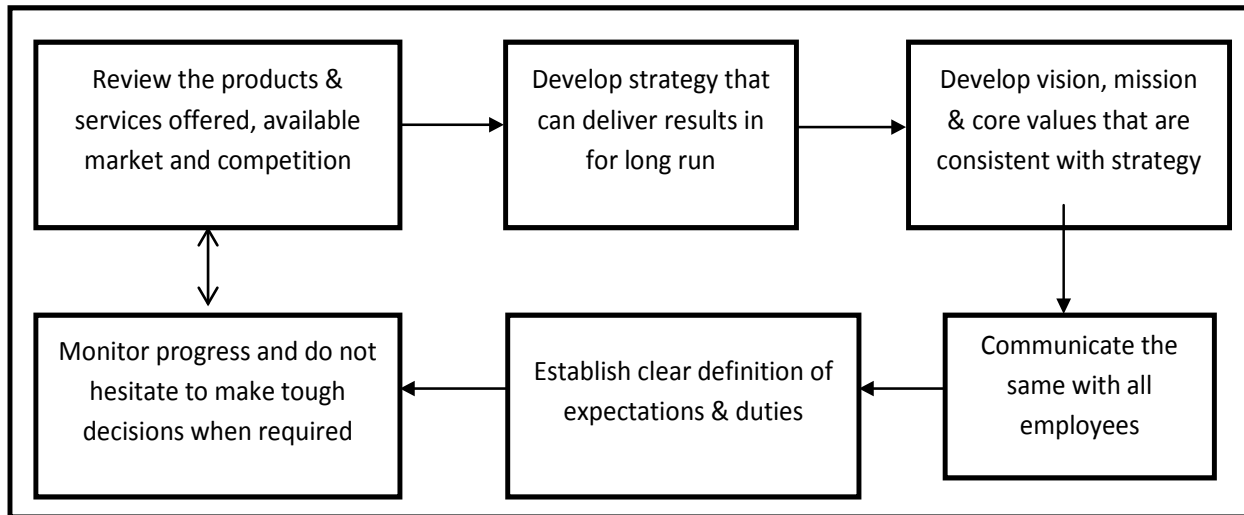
Review the products & services offered, available market and competition

Develop strategy that can deliver results in for long run

Develop vision, mission & core values that are consistent with strategy

Communicate the same with all employees

Establish clear definition of expectations & duties

Monitor progress and do not hesitate to make tough decisions when required